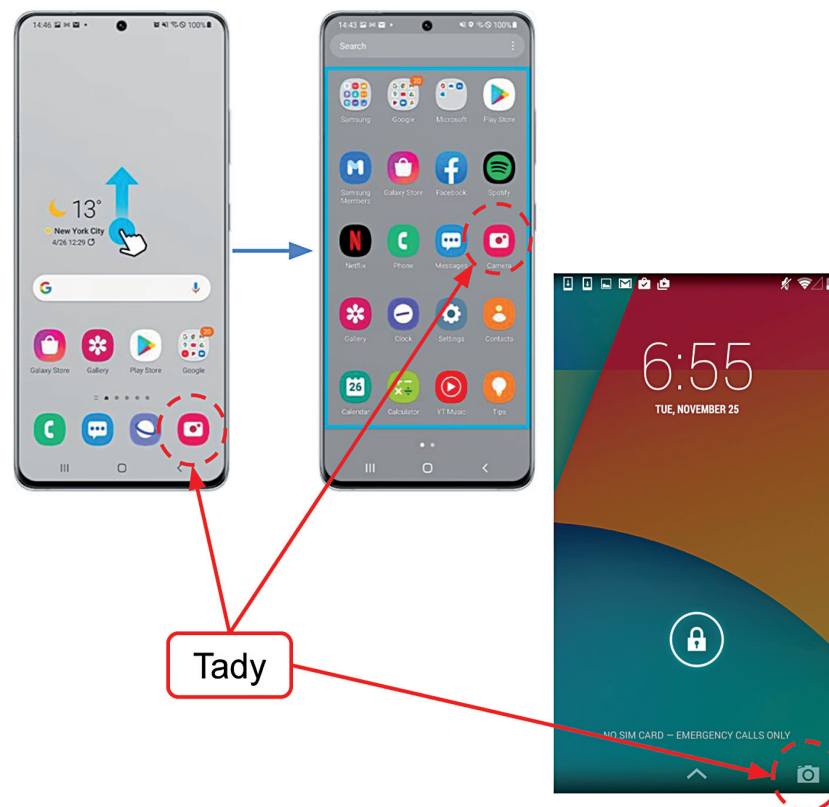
14:46 100%

13°
New York City
4/26 12:29

Galaxy Store
Gallery
Play Store
Google

14:43 100%
Search

Samsung
Google
Microsoft
Play Store
Samsung Members
Galaxy Store
Facebook
Spotify
Netflix
Phone
Messages
Camera
Gallery
Clock
Settings
Contacts
Calendar
Calculator
YT Music
Tips

6:55
TUE, NOVEMBER 25

NO SIM CARD — EMERGENCY CALLS ONLY

Tady